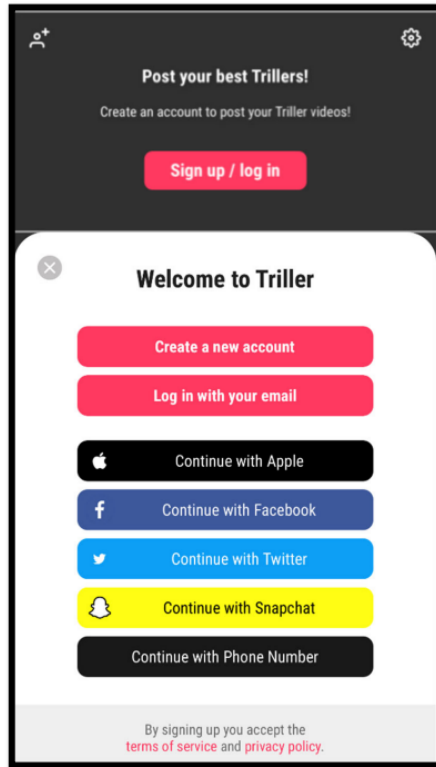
Post your best Trillers!

Create an account to post your Triller videos!

Sign up / log in

Welcome to Triller

Create a new account

Log in with your email

Continue with Apple

Continue with Facebook

Continue with Twitter

Continue with Snapchat

Continue with Phone Number

By signing up you accept the terms of service and privacy policy.